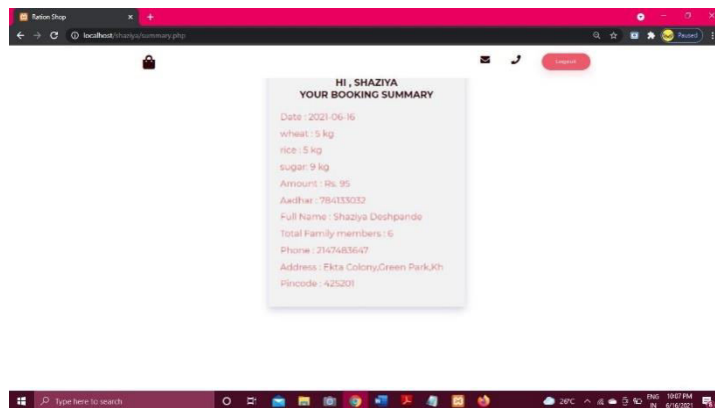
Ration Shop
localhost/shaziya/summary.php
Paused
Logout

HI , SHAZIYA
YOUR BOOKING SUMMARY

Date : 2021-06-16
wheat : 5 kg
rice : 5 kg
sugar: 9 kg
Amount : Rs. 95
Aadhar : 784133032
Full Name : Shaziya Deshpande
Total Family members : 6
Phone : 2147483647
Address : Ekta Colony,Green Park,Kh
Pincode : 425201

Type here to search
26°C
ENG IN
10:07 PM
6/16/2021